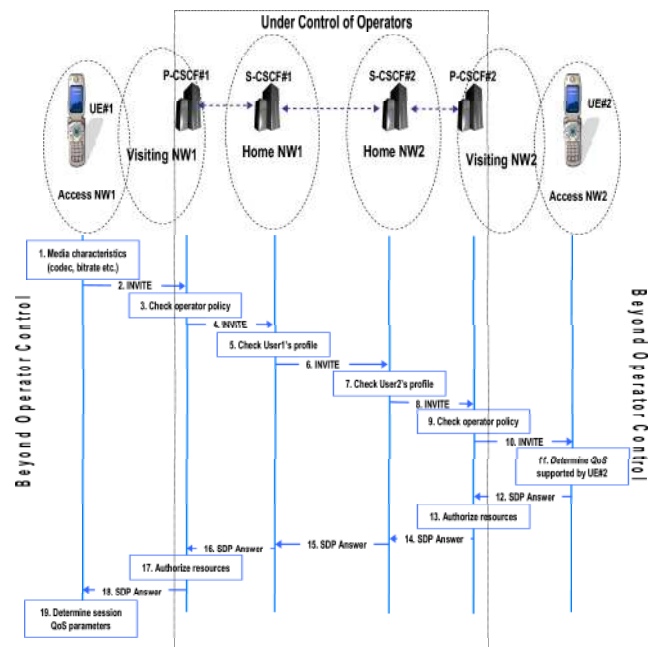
Under Control of Operators

P-CSCF#1
S-CSCF#1
S-CSCF#2
P-CSCF#2

UE#1
Visiting NW1
Home NW1
Home NW2
Visiting NW2
UE#2

Access NW1
Access NW2

Beyond Operator Control

Beyond Operator Control

1. Media characteristics (codec, bitrate etc.)

2. INVITE

3. Check operator policy

4. INVITE

5. Check User1's profile

6. INVITE

7. Check User2's profile

8. INVITE

9. Check operator policy

10. INVITE

11. Determine QoS supported by UE#2

12. SDP Answer

13. Authorize resources

14. SDP Answer

15. SDP Answer

16. SDP Answer

17. Authorize resources

18. SDP Answer

19. Determine session QoS parameters